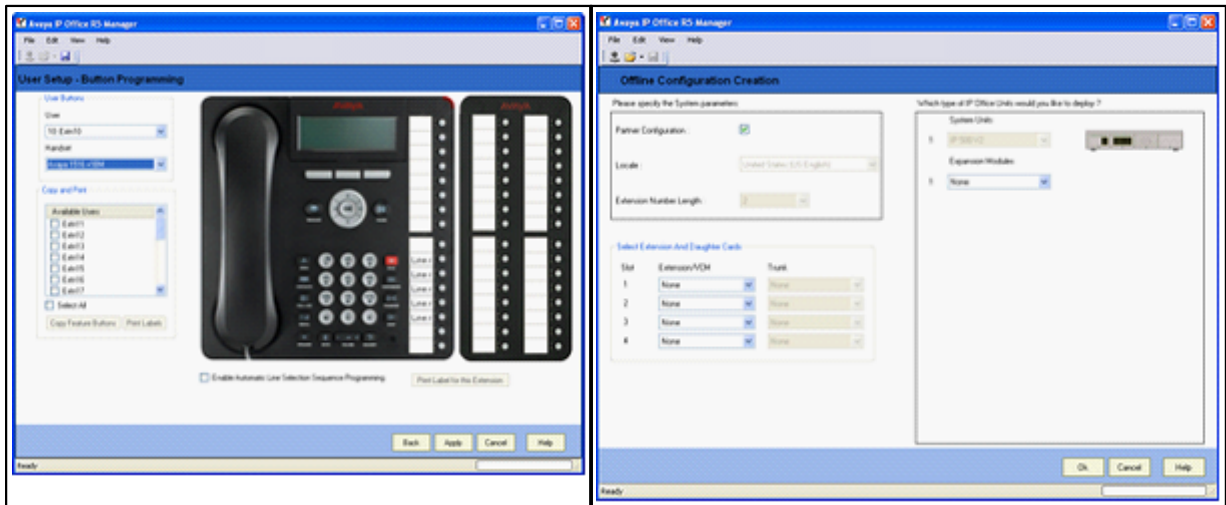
Avaya IP Office R5 Manager

File Edit View Help

User Setup - Button Programming

User Buttons

User

10: Extn10

Handset

Avaya 1616+1BM

Copy and Paste

Available Users

Extn11

Extn12

Extn13

Extn14

Extn15

Extn16

Extn17

Select All

Copy Feature Buttons

Print Labels

AVAYA

AVAYA

Line a

Line a

Line a

Line a

Line a

Enable Automatic Line Selection Sequence Programming

Print Label for this Extension

Back

Apply

Cancel

Help

Ready

Avaya IP Office R5 Manager

File Edit View Help

Offline Configuration Creation

Please specify the System parameters:

Partner Configuration :

Locale :

United States (US English)

Extension Number Length :

2

Select Extension And Daughter Cards

| Slot | Extension/VCM | Trunk |
|---|---|---|
| 1 | None | None |
| 2 | None | None |
| 3 | None | None |
| 4 | None | None |

Which type of IP Office Units would you like to deploy ?

System Units

1 IP 500 V2

Expansion Modules

1 None

Ok

Cancel

Help

Ready